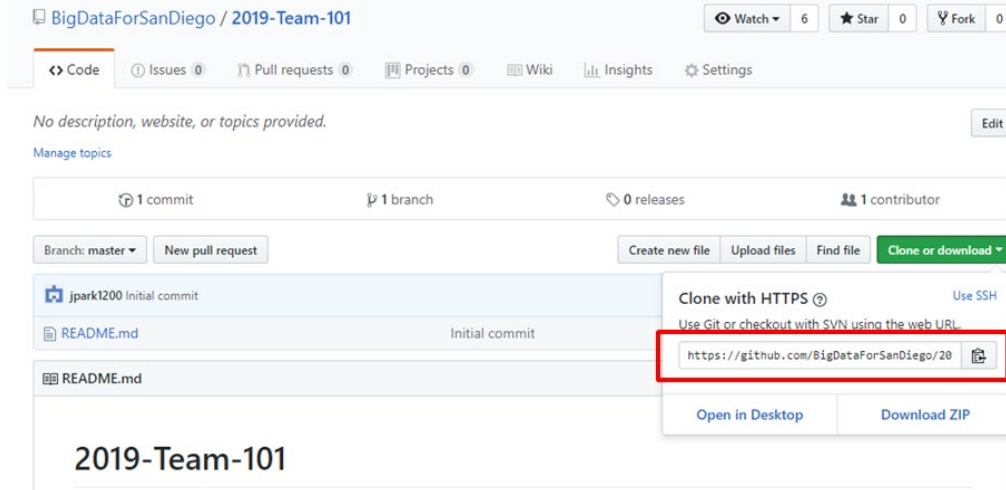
BigDataForSanDiego / 2019-Team-101

Watch 6 Star 0 Fork 0

<> Code Issues 0 Pull requests 0 Projects 0 Wiki Insights Settings

No description, website, or topics provided.

Edit

Manage topics

1 commit 1 branch 0 releases 1 contributor

Branch: master New pull request Create new file Upload files Find file Clone or download

jpark1200 Initial commit

README.md Initial commit

README.md

Clone with HTTPS

Use SSH

Use Git or checkout with SVN using the web URL.

https://github.com/BigDataForSanDiego/20

Open in Desktop Download ZIP

2019-Team-101